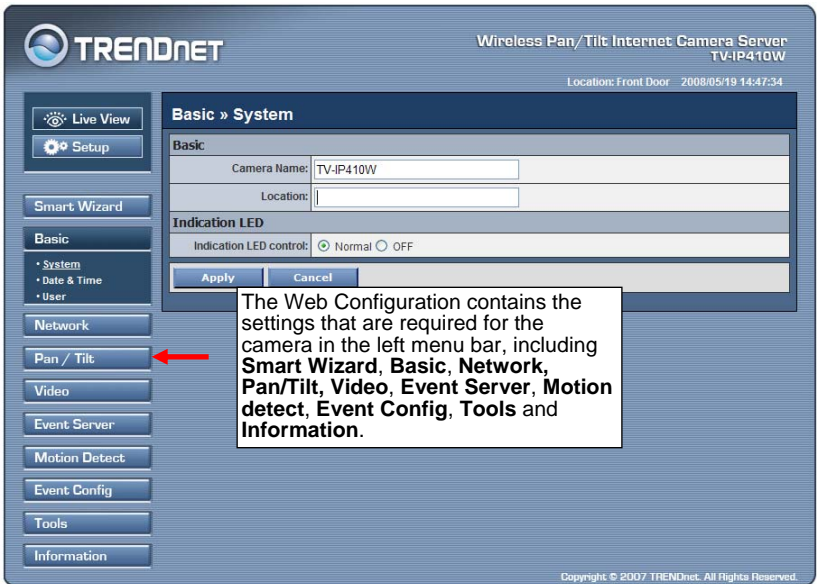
TRENDNET

Wireless Pan/Tilt Internet Camera Server
TV-IP410W

Location: Front Door 2008/05/19 14:47:34

Live View
Setup

Smart Wizard
Basic
• System
• Date & Time
• User
Network
Pan / Tilt
Video
Event Server
Motion Detect
Event Config
Tools
Information

Basic » System

Basic
Camera Name: TV-IP410W
Location:

Indication LED
Indication LED control: Normal OFF

Apply Cancel

The Web Configuration contains the settings that are required for the camera in the left menu bar, including **Smart Wizard**, **Basic**, **Network**, **Pan/Tilt**, **Video**, **Event Server**, **Motion detect**, **Event Config**, **Tools** and **Information**.

Copyright © 2007 TRENDnet. All Rights Reserved.